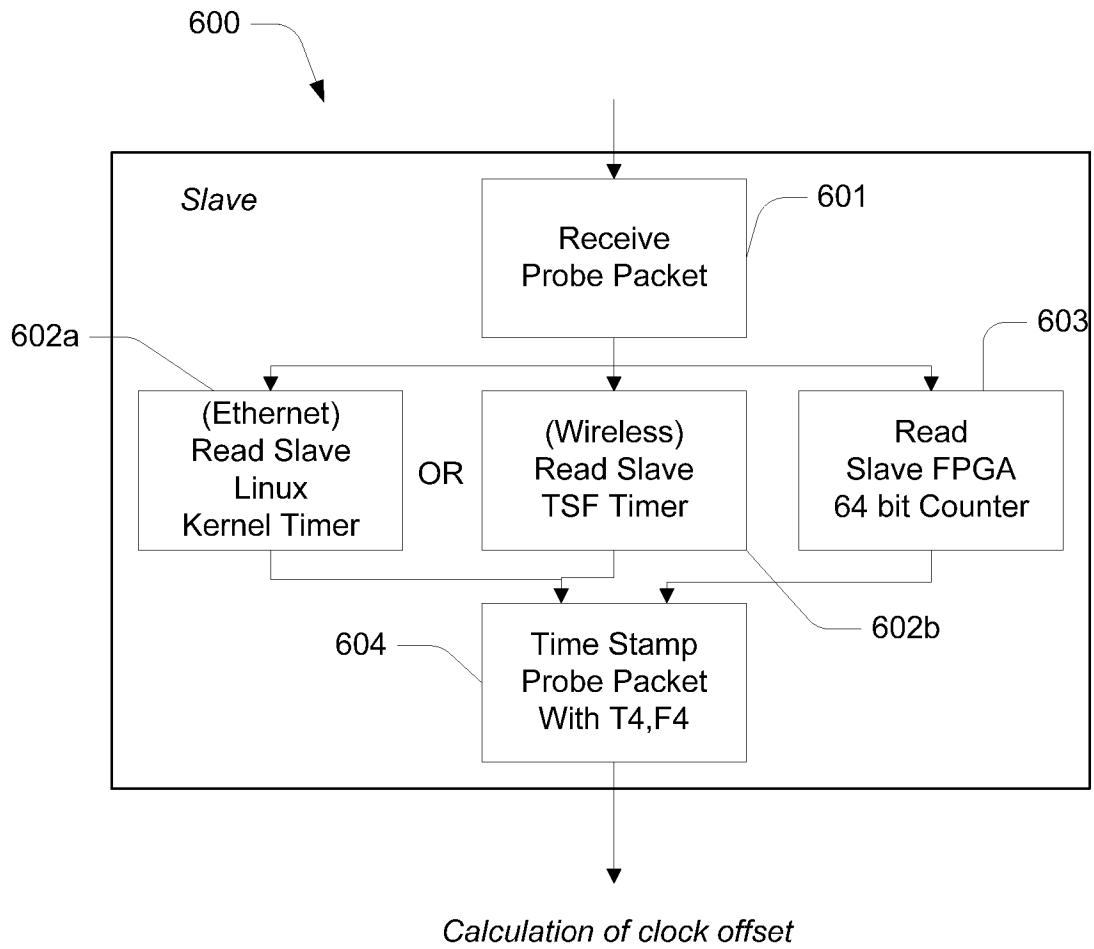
600

Slave

601

Receive Probe Packet

602a

603

(Ethernet) Read Slave Linux Kernel Timer

OR

(Wireless) Read Slave TSF Timer

Read Slave FPGA 64 bit Counter

602b

604

Time Stamp Probe Packet With T4,F4

Calculation of clock offset